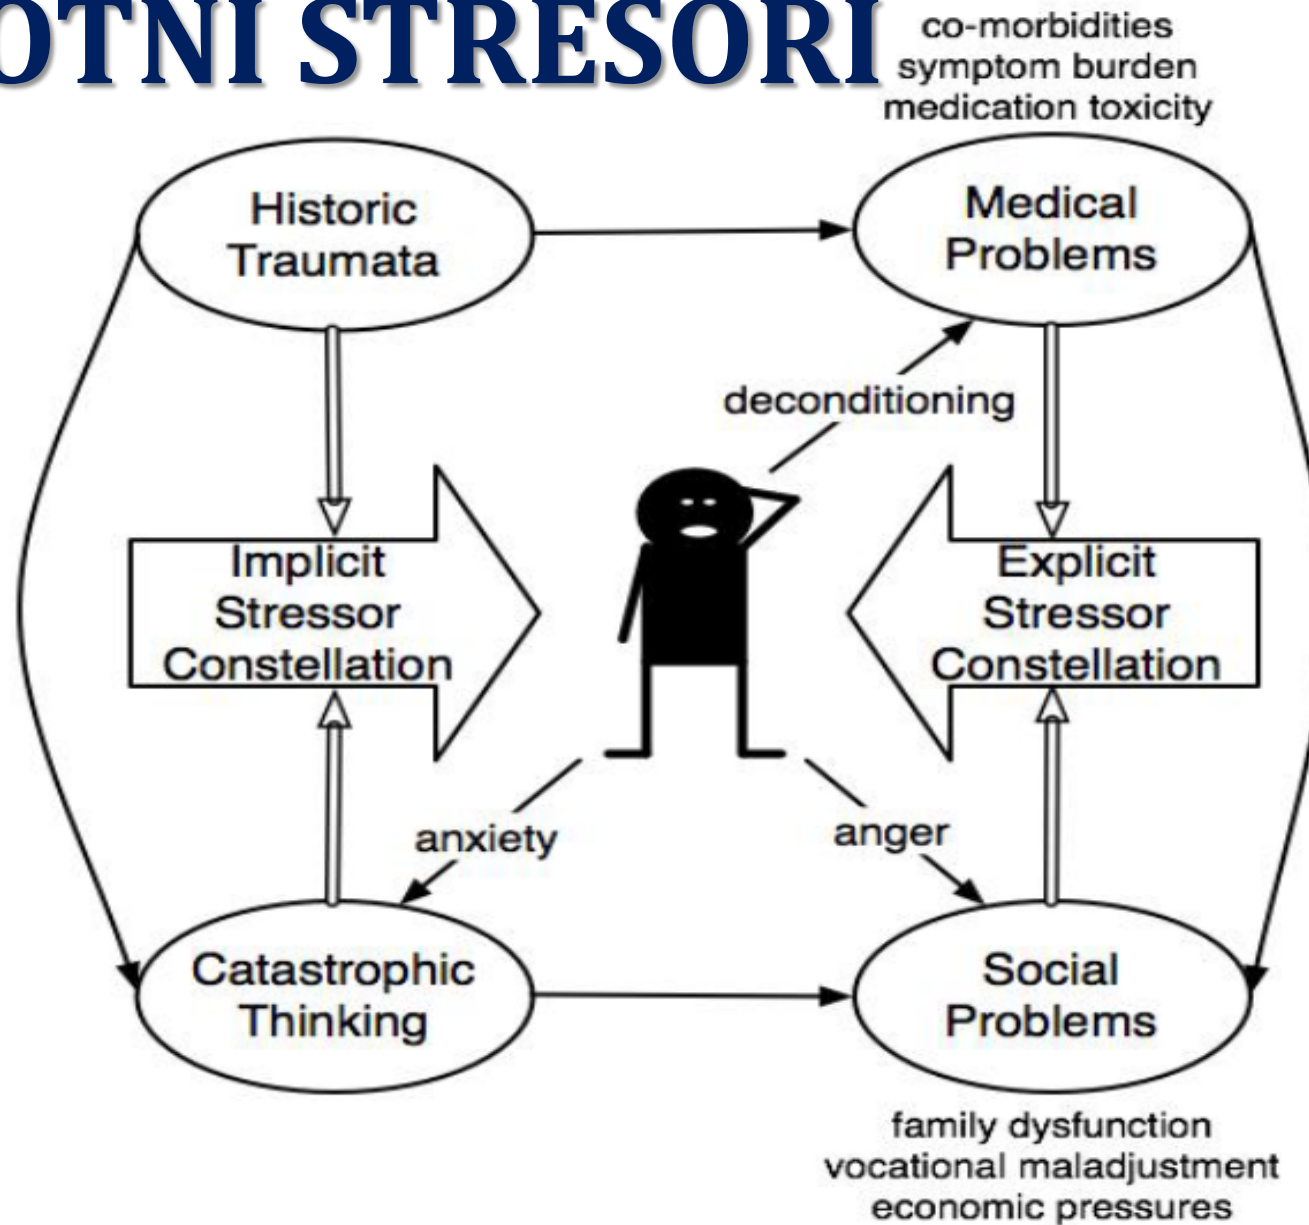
OTNI STRESORI

co-morbidities
symptom burden
medication toxicity

Historic Traumata

Medical Problems

deconditioning

Implicit Stressor Constellation

Explicit Stressor Constellation

anxiety

anger

Catastrophic Thinking

Social Problems

family dysfunction
vocational maladjustment
economic pressures